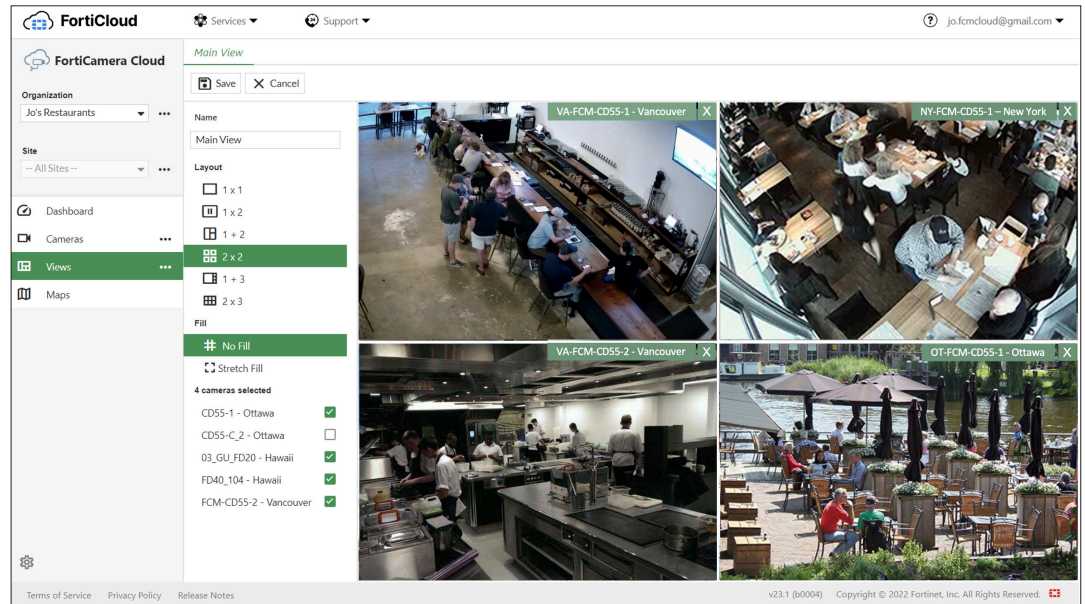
FortiCloud Services ▾ Support ▾ jo.fcmcloud@gmail.com ▾

FortiCamera Cloud

Organization
Jo's Restaurants

Site
-- All Sites --

Dashboard
Cameras
Views
Maps

Main View

Save Cancel

Name
Main View

Layout
1 x 1
1 x 2
1 + 2
2 x 2
1 + 3
2 x 3

Fill
No Fill
Stretch Fill

4 cameras selected
CD55-1 - Ottawa
CD55-C_2 - Ottawa
03_GU_FD20 - Hawaii
FD40_104 - Hawaii
FCM-CD55-2 - Vancouver

VA-FCM-CD55-1 - Vancouver X
NY-FCM-CD55-1 – New York X
VA-FCM-CD55-2 - Vancouver X
OT-FCM-CD55-1 - Ottawa X

Terms of Service Privacy Policy Release Notes v23.1 (b0004) Copyright © 2022 Fortinet, Inc. All Rights Reserved.